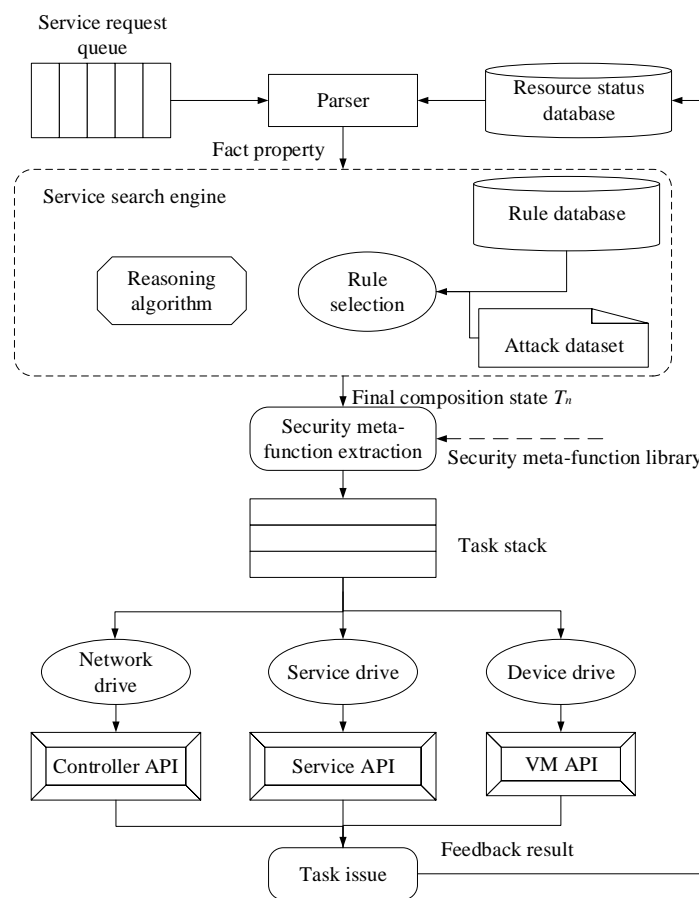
Service request queue

Parser

Resource status database

Fact property

Service search engine

Rule database

Reasoning algorithm

Rule selection

Attack dataset

Final composition state $T_n$

Security meta-function extraction

Security meta-function library

Task stack

Network drive

Service drive

Device drive

Controller API

Service API

VM API

Feedback result

Task issue